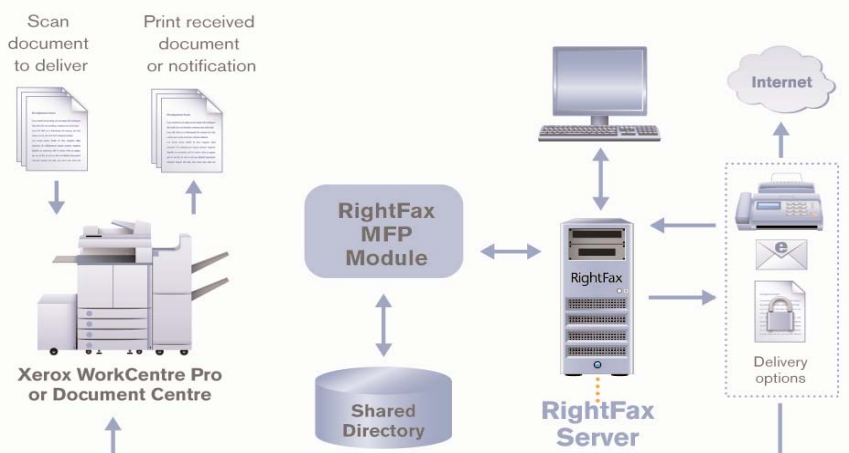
Scan document to deliver

Print received document or notification

Internet

RightFax MFP Module

RightFax

Xerox WorkCentre Pro or Document Centre

Shared Directory

RightFax Server

Delivery options